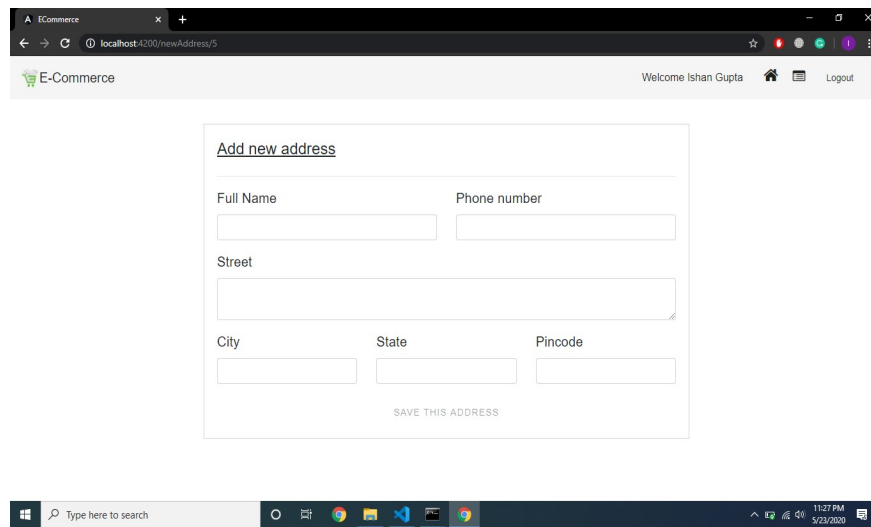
ECommerce

localhost:4200/newAddress/5

E-Commerce

Welcome Ishan Gupta

Logout

Add new address

Full Name

Phone number

Street

City

State

Pincode

SAVE THIS ADDRESS

Type here to search

11:27 PM
5/23/2020